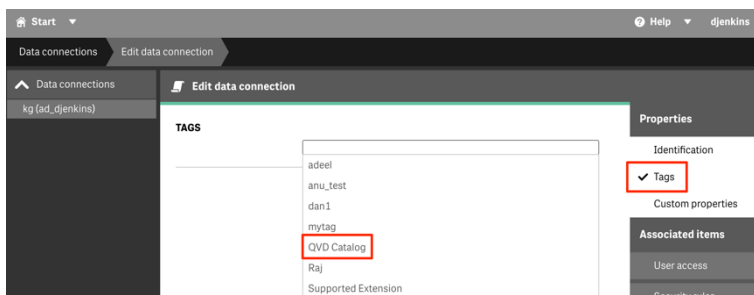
Start

Help djenkins

Data connections Edit data connection

Data connections

kg (ad_djenkins)

Edit data connection

TAGS

adeel
anu_test
dan1
mytag
QVD Catalog
Raj
Supported Extension

Properties

Identification

Tags

Custom properties

Associated items

User access

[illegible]